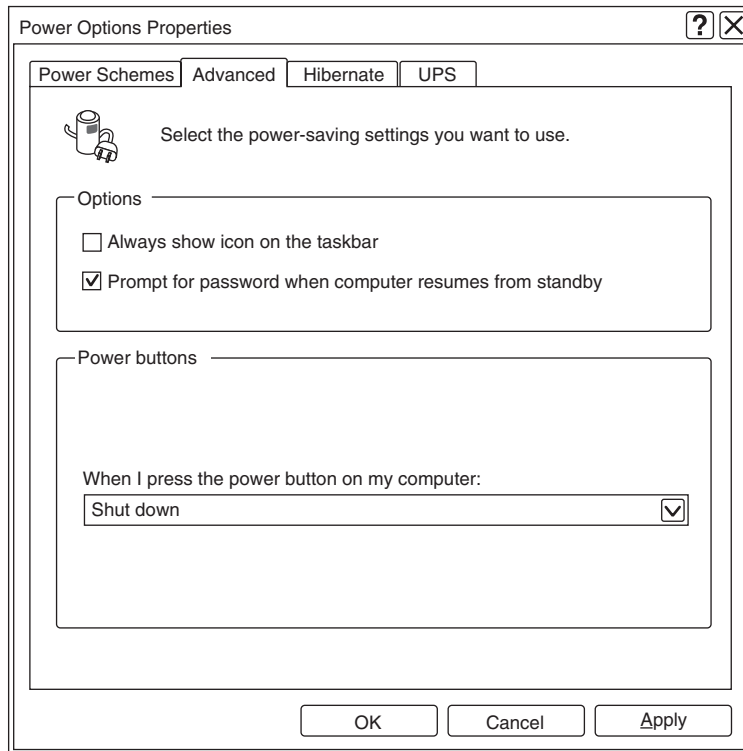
Power Options Properties

? X

Power Schemes | Advanced | Hibernate | UPS

Select the power-saving settings you want to use.

Options

☐ Always show icon on the taskbar

☑ Prompt for password when computer resumes from standby

Power buttons

When I press the power button on my computer:

Shut down

OK | Cancel | Apply